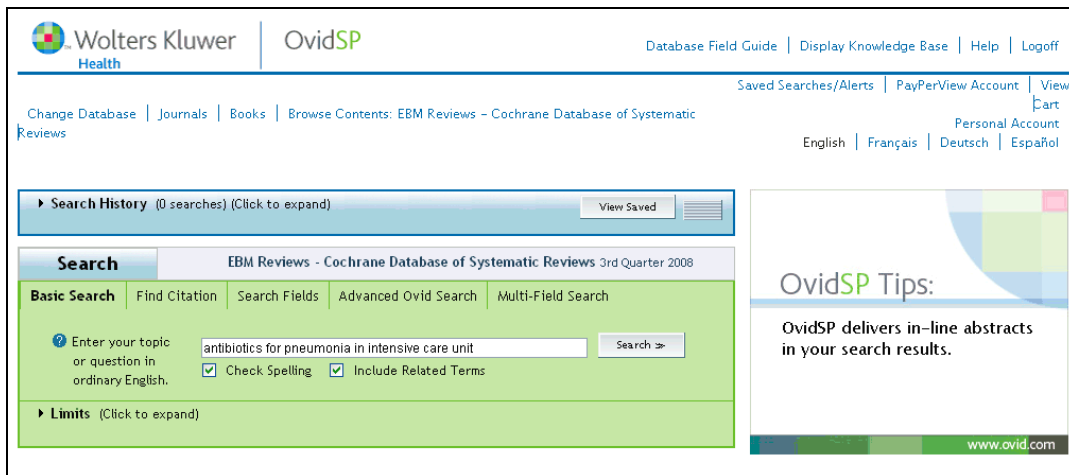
Wolters Kluwer Health | OvidSP

Database Field Guide | Display Knowledge Base | Help | Logoff

Saved Searches/Alerts | PayPerView Account | View Cart
Personal Account

Change Database | Journals | Books | Browse Contents: EBM Reviews – Cochrane Database of Systematic Reviews

English | Français | Deutsch | Español

Search History (0 searches) (Click to expand)

View Saved

Search

EBM Reviews - Cochrane Database of Systematic Reviews 3rd Quarter 2008

Basic Search | Find Citation | Search Fields | Advanced Ovid Search | Multi-Field Search

Enter your topic or question in ordinary English.

antibiotics for pneumonia in intensive care unit

Search

Check Spelling

Include Related Terms

Limits (Click to expand)

OvidSP Tips:

OvidSP delivers in-line abstracts in your search results.

www.ovid.com